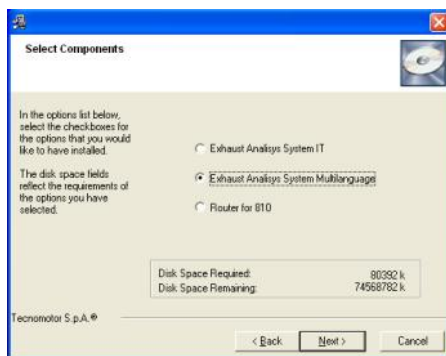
Select Components

In the options list below, select the checkboxes for the options that you would like to have installed.

The disk space fields reflect the requirements of the options you have selected.

Exhaust Analisys System IT

Exhaust Analisys System Multilanguage

Router for 810

Disk Space Required: 80392 k
Disk Space Remaining: 74568782 k

Tecnomotor S.p.A.®

< Back
Next >
Cancel